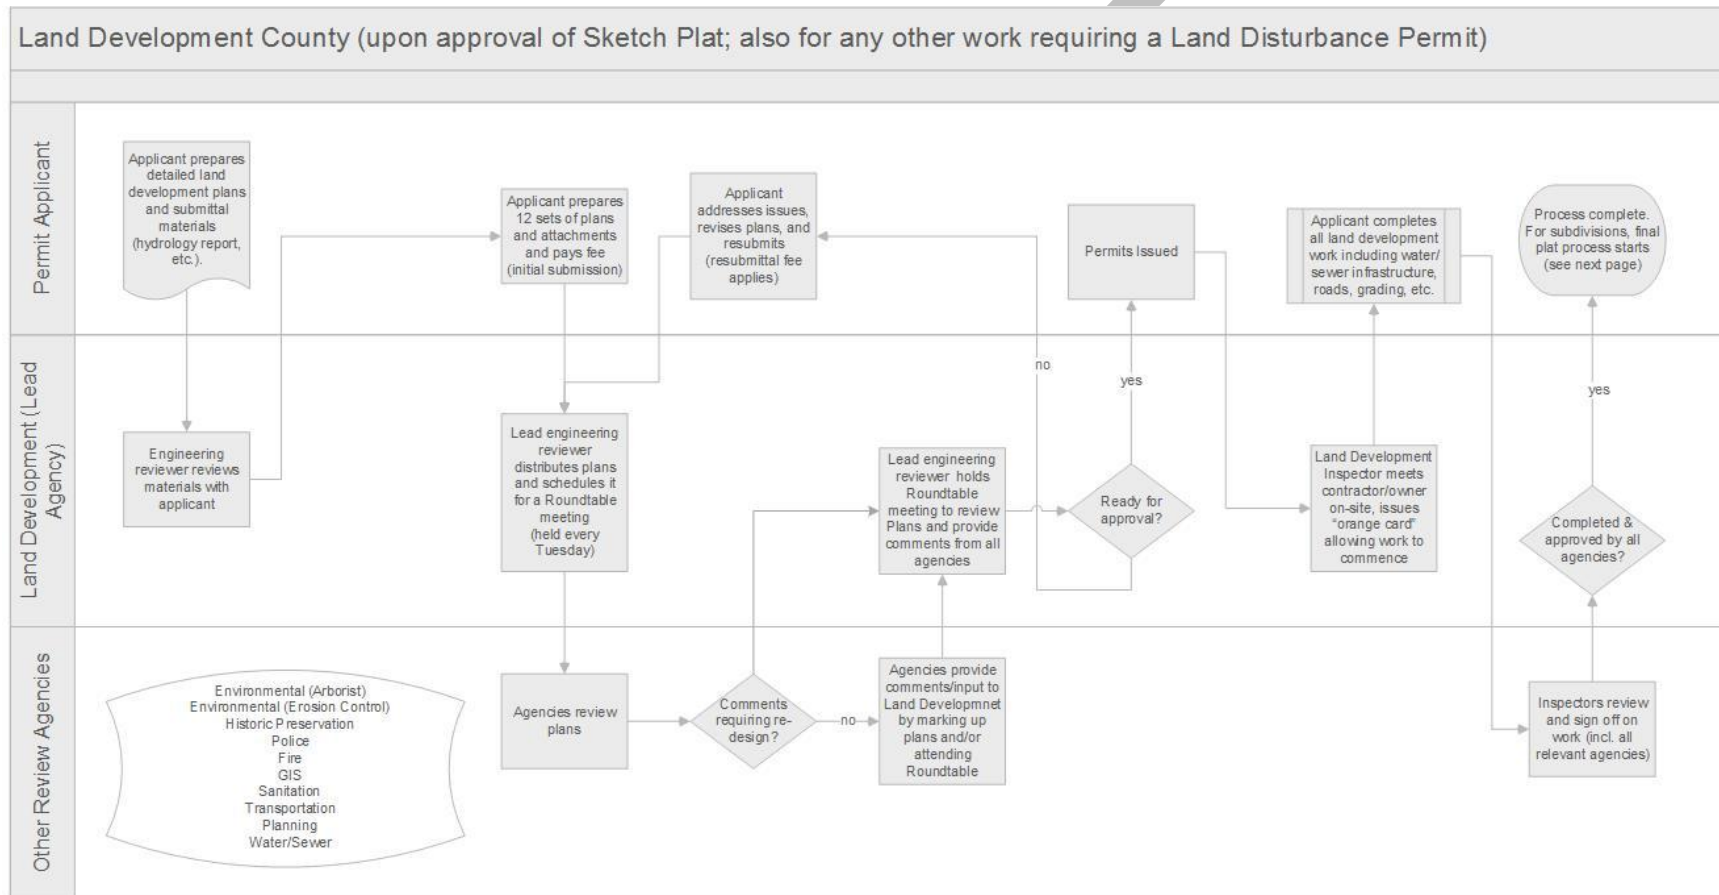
Land Development County (upon approval of Sketch Plat; also for any other work requiring a Land Disturbance Permit)

Permit Applicant

Applicant prepares detailed land development plans and submittal materials (hydrology report, etc.).

Applicant prepares 12 sets of plans and attachments and pays fee (initial submission)

Applicant addresses issues, revises plans, and resubmits (resubmittal fee applies)

Permits Issued

Applicant completes all land development work including water/ sewer infrastructure, roads, grading, etc.

Process complete. For subdivisions, final plat process starts (see next page)

Land Development (Lead Agency)

Engineering reviewer reviews materials with applicant

Lead engineering reviewer distributes plans and schedules it for a Roundtable meeting (held every Tuesday)

Lead engineering reviewer holds Roundtable meeting to review Plans and provide comments from all agencies

no

yes

Ready for approval?

Land Development Inspector meets contractor/owner on-site, issues "orange card" allowing work to commence

yes

Completed & approved by all agencies?

Other Review Agencies

Environmental (Arborist)
Environmental (Erosion Control)
Historic Preservation
Police
Fire
GIS
Sanitation
Transportation
Planning
Water/Sewer

Agencies review plans

Comments requiring re-design?

no

Agencies provide comments/input to Land Developmnet by marking up plans and/or attending Roundtable

Inspectors review and sign off on work (incl. all relevant agencies)